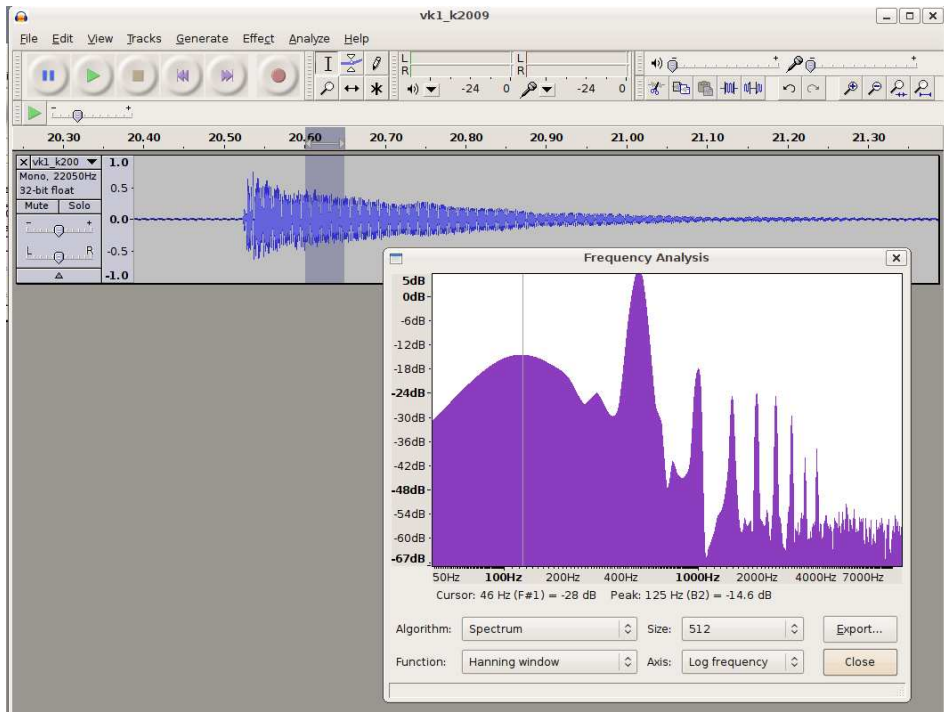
vk1_k2009

File Edit View Tracks Generate Effect Analyze Help

L
R
L
R
-24 0 -24 0

20.30 20.40 20.50 20.60 20.70 20.80 20.90 21.00 21.10 21.20 21.30

vk1_k200
Mono, 22050Hz
32-bit float
Mute Solo
L R

1.0
0.5
0.0
-0.5
-1.0

Frequency Analysis

5dB
0dB
-6dB
-12dB
-18dB
-24dB
-30dB
-36dB
-42dB
-48dB
-54dB
-60dB
-67dB

50Hz 100Hz 200Hz 400Hz 1000Hz 2000Hz 4000Hz 7000Hz

Cursor: 46 Hz (F#1) = -28 dB Peak: 125 Hz (B2) = -14.6 dB

Algorithm: Spectrum
Size: 512
Export...
Function: Hanning window
Axis: Log frequency
Close